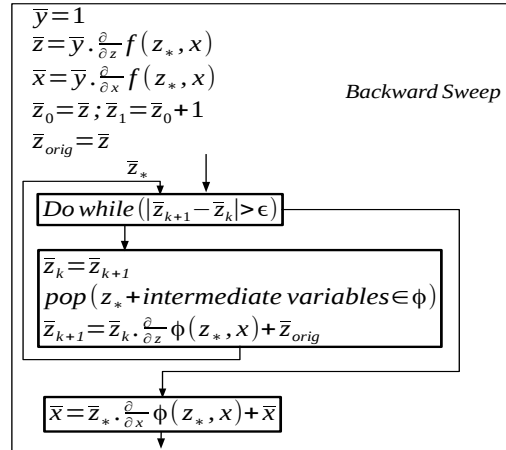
$\overline{y}=1$
$\overline{z}=\overline{y}.\frac{\partial}{\partial z}f(z_*,x)$
$\overline{x}=\overline{y}.\frac{\partial}{\partial x}f(z_*,x)$
$\overline{z}_0=\overline{z};\overline{z}_1=\overline{z}_0+1$
$\overline{z}_{orig}=\overline{z}$

Backward Sweep

$\overline{z}_*$

Do while $(|\overline{z}_{k+1}-\overline{z}_k|>\epsilon)$

$\overline{z}_k=\overline{z}_{k+1}$
pop $(z_*+intermediate\ variables\in\phi)$
$\overline{z}_{k+1}=\overline{z}_k.\frac{\partial}{\partial z}\phi(z_*,x)+\overline{z}_{orig}$

$\overline{x}=\overline{z}_*.\frac{\partial}{\partial x}\phi(z_*,x)+\overline{x}$